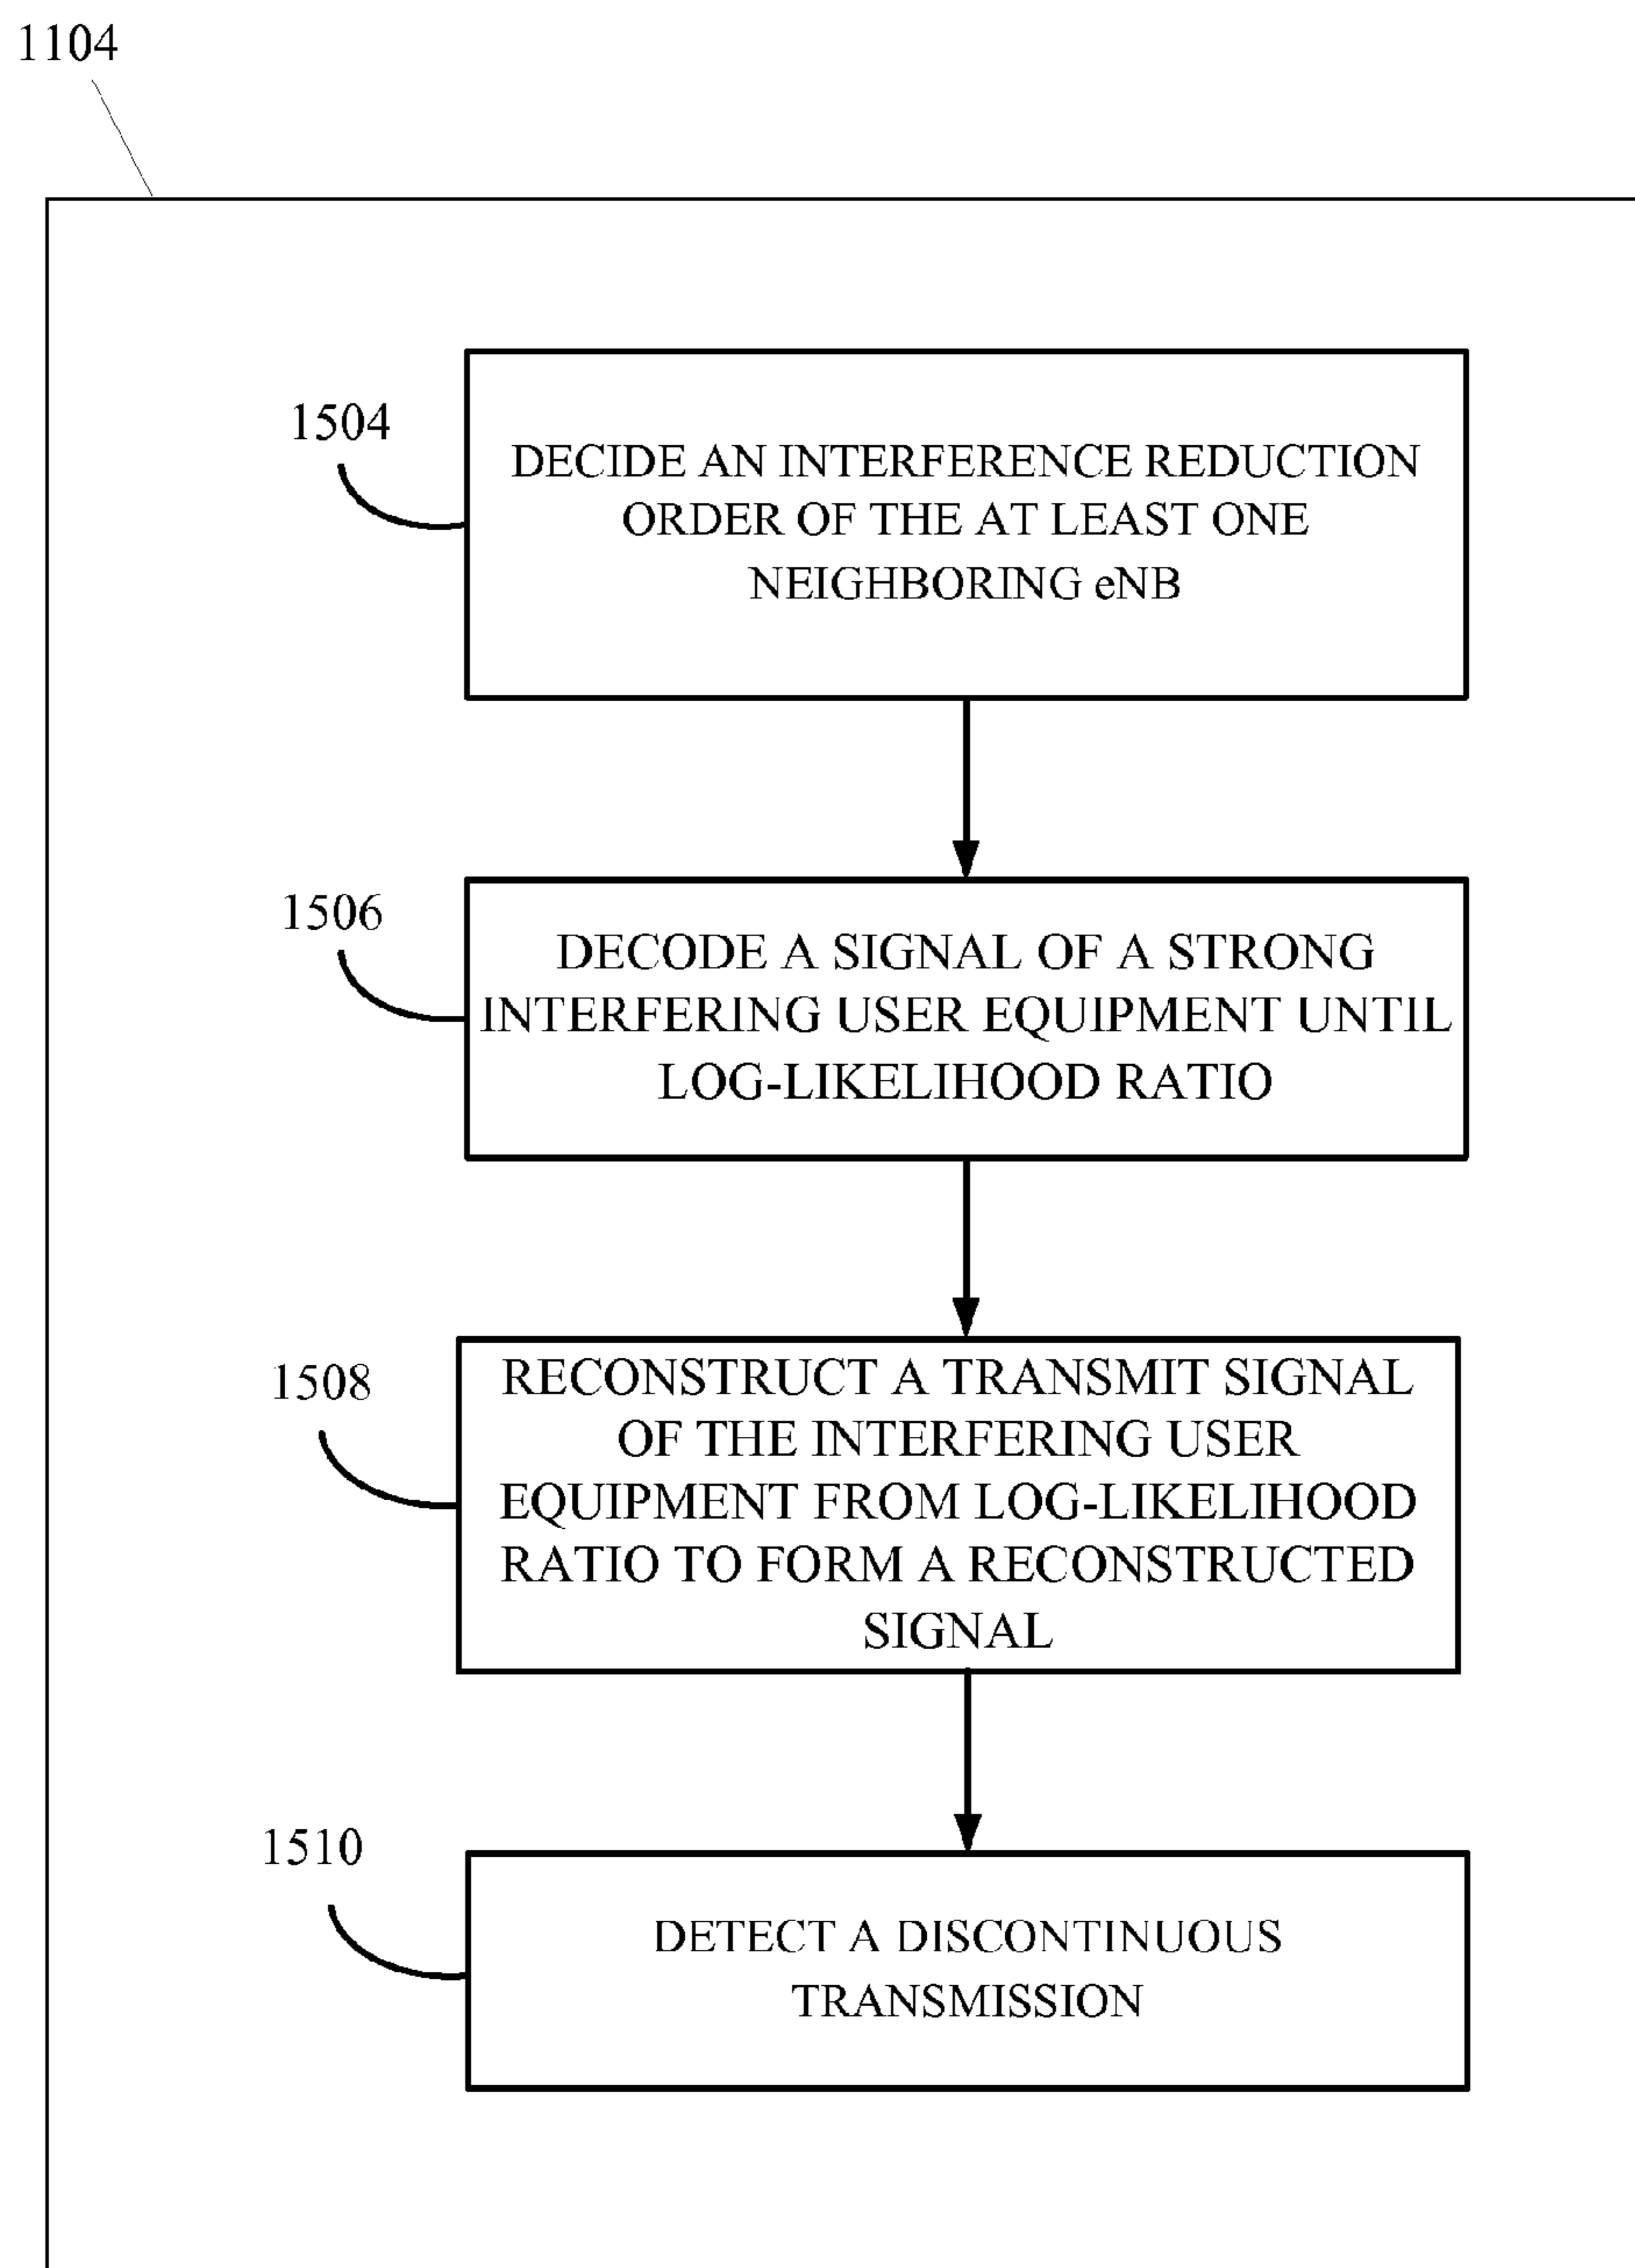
1104

1504

DECIDE AN INTERFERENCE REDUCTION ORDER OF THE AT LEAST ONE NEIGHBORING eNB

1506

DECODE A SIGNAL OF A STRONG INTERFERING USER EQUIPMENT UNTIL LOG-LIKELIHOOD RATIO

1508

RECONSTRUCT A TRANSMIT SIGNAL OF THE INTERFERING USER EQUIPMENT FROM LOG-LIKELIHOOD RATIO TO FORM A RECONSTRUCTED SIGNAL

1510

DETECT A DISCONTINUOUS TRANSMISSION